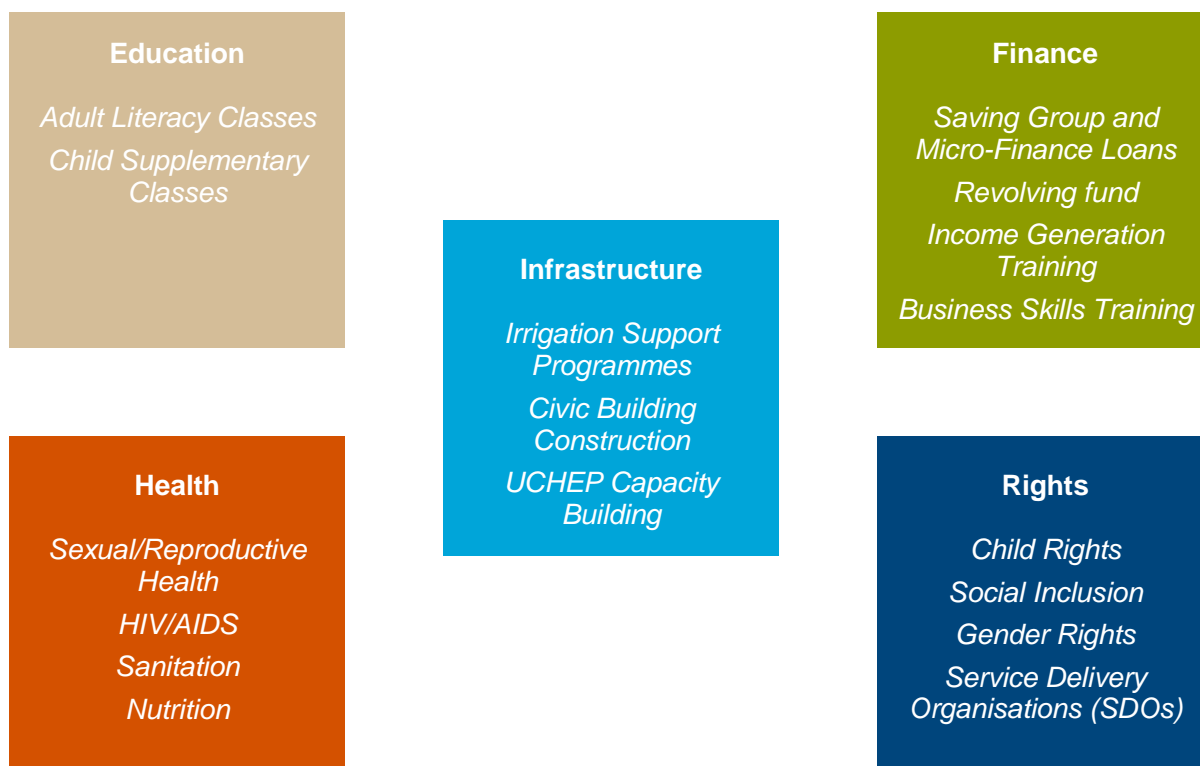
Education

Adult Literacy Classes

Child Supplementary Classes

Finance

Saving Group and Micro-Finance Loans

Revolving fund

Income Generation Training

Business Skills Training

Infrastructure

Irrigation Support Programmes

Civic Building Construction

UCHEP Capacity Building

Health

Sexual/Reproductive Health

HIV/AIDS

Sanitation

Nutrition

Rights

Child Rights

Social Inclusion

Gender Rights

Service Delivery Organisations (SDOs)